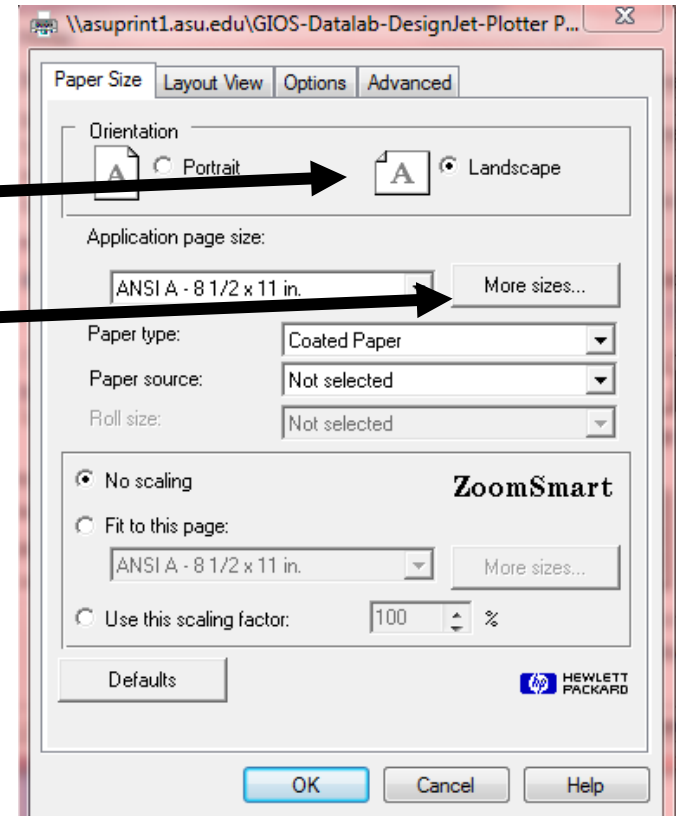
\\asuprint1.asu.edu\GIOS-Datalab-DesignJet-Plotter P...

Paper Size | Layout View | Options | Advanced

Orientation

A Portrait

A Landscape

Application page size:

ANSI A - 8 1/2 x 11 in.

More sizes...

Paper type: Coated Paper

Paper source: Not selected

Roll size: Not selected

No scaling

ZoomSmart

Fit to this page:

ANSI A - 8 1/2 x 11 in.

More sizes...

Use this scaling factor: 100 %

Defaults

hp HEWLETT PACKARD

OK

Cancel

Help